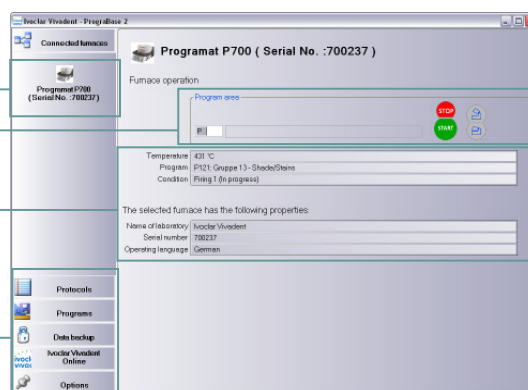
Ivoclar Vivadent - PrograBase 2

Connected furnaces

Programat P700 (Serial No. :700237)

Programat P700 ( Serial No. :700237 )

Furnace operation

Program area

P

STOP

START

| Temperature | 431 °C |
|---|---|
| Program | P121: Gruppe 13 - Shade/Stains |
| Condition | Firing 1 (in progress) |

The selected furnace has the following properties:

| Name of laboratory | Ivoclar Vivadent |
|---|---|
| Serial number | 700237 |
| Operating language | German |

Protocols

Programs

Data backup

Ivoclar Vivadent Online

Options